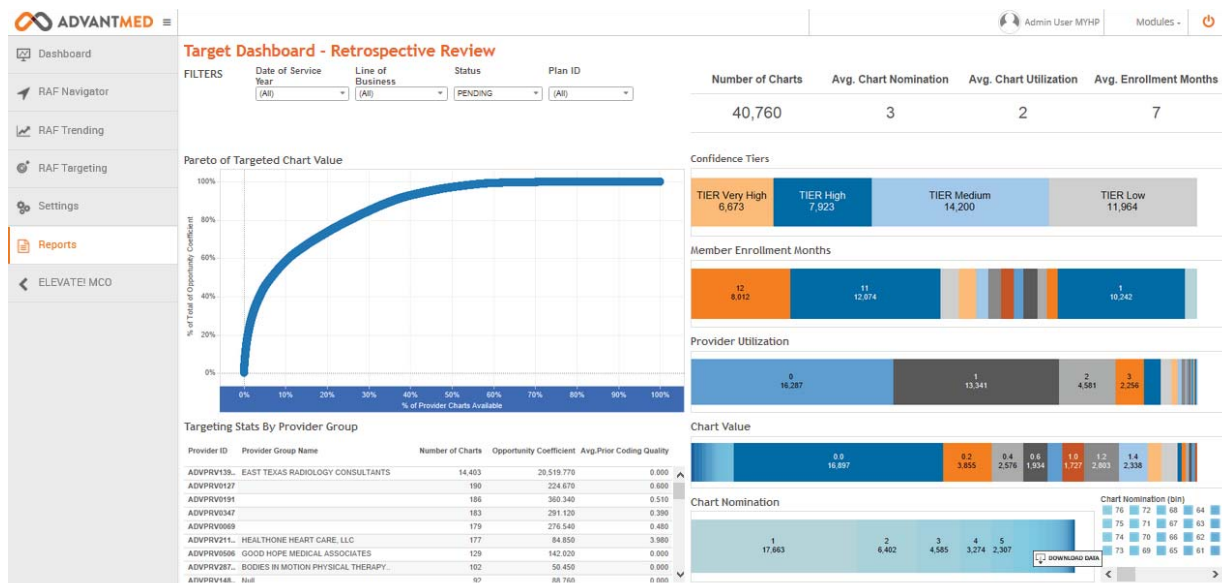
ADVANTMED ≡

Admin User MYHP   Modules

Dashboard
RAF Navigator
RAF Trending
RAF Targeting
Settings
Reports
ELEVATE! MCO

Target Dashboard - Retrospective Review

FILTERS
Date of Service Year (All)
Line of Business (All)
Status PENDING
Plan ID (All)

| Number of Charts | Avg. Chart Nomination | Avg. Chart Utilization | Avg. Enrollment Months |
|---|---|---|---|
| 40,760 | 3 | 2 | 7 |

Pareto of Targeted Chart Value

100%
80%
60%
40%
20%
0%
% of Total of Opportunity Coefficient
0% 10% 20% 30% 40% 50% 60% 70% 80% 90% 100%
% of Provider Charts Available

Confidence Tiers
TIER Very High 6,673
TIER High 7,923
TIER Medium 14,200
TIER Low 11,964

Member Enrollment Months
12 8,012
11 12,074
1 10,242

Provider Utilization
0 16,287
1 13,341
2 4,581
3 2,256

Chart Value
0.0 16,897
0.2 3,855
0.4 2,576
0.6 1,934
1.0 1,727
1.2 2,803
1.4 2,338

Chart Nomination
1 17,663
2 6,402
3 4,585
4 3,274
5 2,307
DOWNLOAD DATA

Chart Nomination (bin)
76 72 68 64
75 71 67 63
74 70 66 62
73 69 65 61

Targeting Stats By Provider Group

| Provider ID | Provider Group Name | Number of Charts | Opportunity Coefficient | Avg.Prior Coding Quality |
|---|---|---|---|---|
| ADVPRV139... | EAST TEXAS RADIOLOGY CONSULTANTS | 14,403 | 20,519.770 | 0.000 |
| ADVPRV0127 | | 190 | 224.670 | 0.600 |
| ADVPRV0191 | | 186 | 360.340 | 0.510 |
| ADVPRV0347 | | 183 | 291.120 | 0.390 |
| ADVPRV0069 | | 179 | 276.540 | 0.480 |
| ADVPRV211... | HEALTHONE HEART CARE, LLC | 177 | 84.850 | 3.980 |
| ADVPRV0506 | GOOD HOPE MEDICAL ASSOCIATES | 129 | 142.020 | 0.000 |
| ADVPRV287... | BODIES IN MOTION PHYSICAL THERAPY.. | 102 | 50.450 | 0.000 |
| ADVPRV148... | Null | 92 | 88.760 | 0.000 |